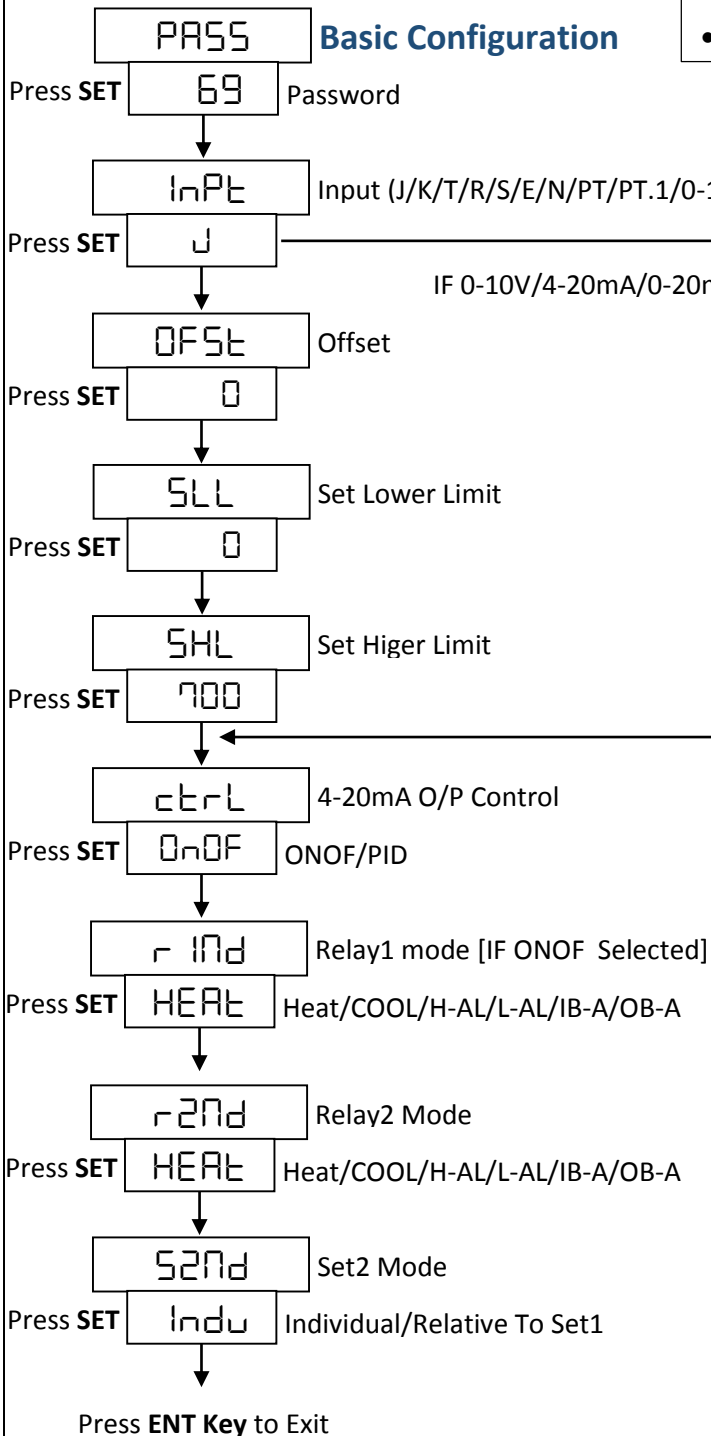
PASS

Basic Configuration

•

Press SET

69

Password

InPt

Input (J/K/T/R/S/E/N/PT/PT.1/0-1

Press SET

J

IF 0-10V/4-20mA/0-20m

OFSt

Offset

Press SET

0

SLL

Set Lower Limit

Press SET

0

SHL

Set Higer Limit

Press SET

700

ctrL

4-20mA O/P Control

Press SET

OnOF

ONOF/PID

r 1Md

Relay1 mode [IF ONOF Selected]

Press SET

HEAt

Heat/COOL/H-AL/L-AL/IB-A/OB-A

r2Md

Relay2 Mode

Press SET

HEAt

Heat/COOL/H-AL/L-AL/IB-A/OB-A

S2Md

Set2 Mode

Press SET

Indu

Individual/Relative To Set1

Press ENT Key to Exit